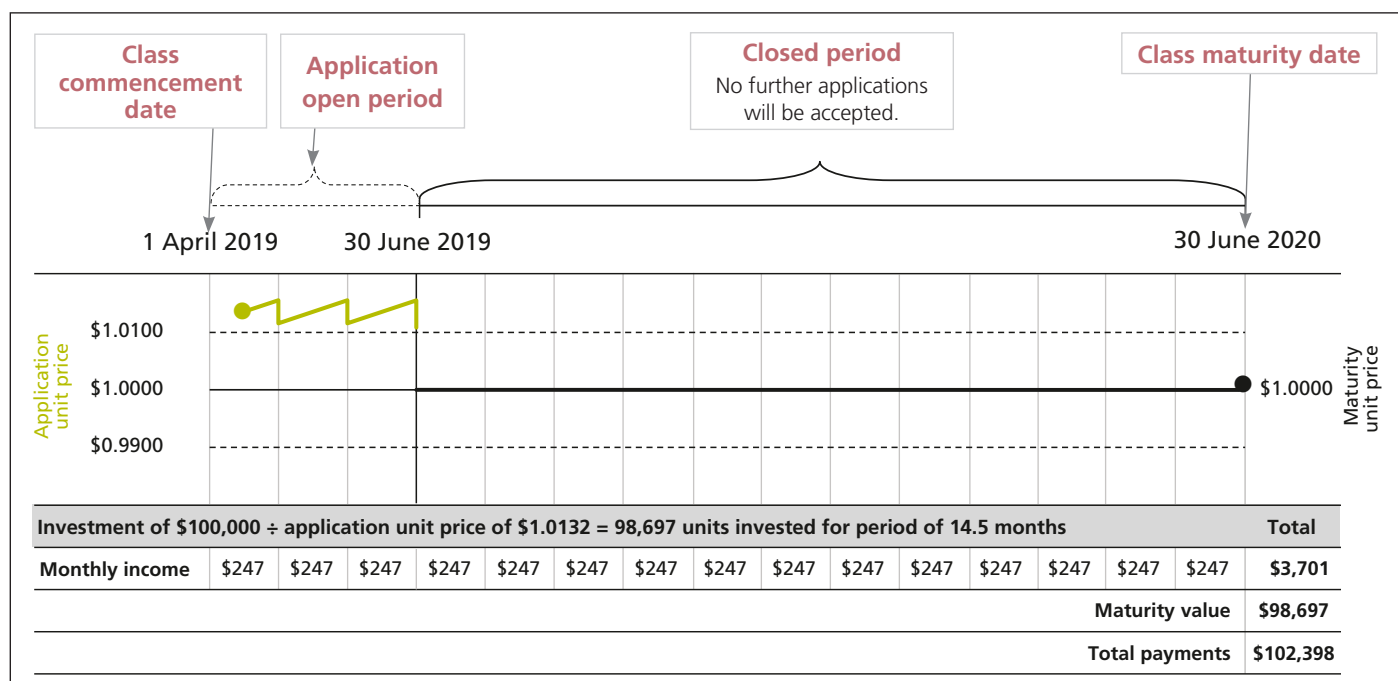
Class commencement date

Application open period

Closed period
No further applications will be accepted.

Class maturity date

1 April 2019
30 June 2019
30 June 2020

Application unit price

$1.0100
$1.0000
$0.9900

$1.0000

Maturity unit price

| Investment of \$100,000 ÷ application unit price of \$1.0132 = 98,697 units invested for period of 14.5 months | | | | | | | | | | | | | | | Total |
|---|---|---|---|---|---|---|---|---|---|---|---|---|---|---|---|
| Monthly income | \$247 | \$247 | \$247 | \$247 | \$247 | \$247 | \$247 | \$247 | \$247 | \$247 | \$247 | \$247 | \$247 | \$247 | \$247 | \$3,701 |
| Maturity value | | | | | | | | | | | | | | | | \$98,697 |
| Total payments | | | | | | | | | | | | | | | | \$102,398 |